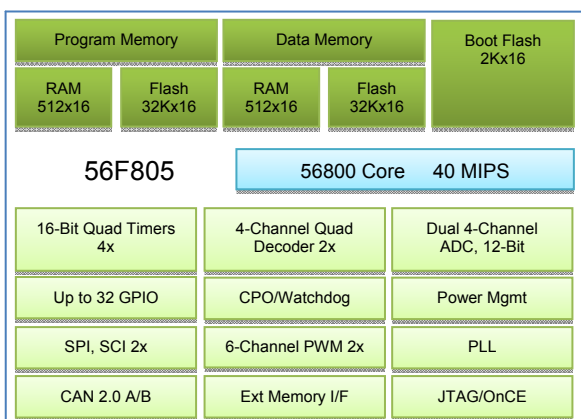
Program Memory

RAM
512x16

Flash
32Kx16

Data Memory

RAM
512x16

Flash
32Kx16

Boot Flash
2Kx16

56F805

56800 Core 40 MIPS

16-Bit Quad Timers
4x

4-Channel Quad
Decoder 2x

Dual 4-Channel
ADC, 12-Bit

Up to 32 GPIO

CPO/Watchdog

Power Mgmt

SPI, SCI 2x

6-Channel PWM 2x

PLL

CAN 2.0 A/B

Ext Memory I/F

JTAG/OnCE